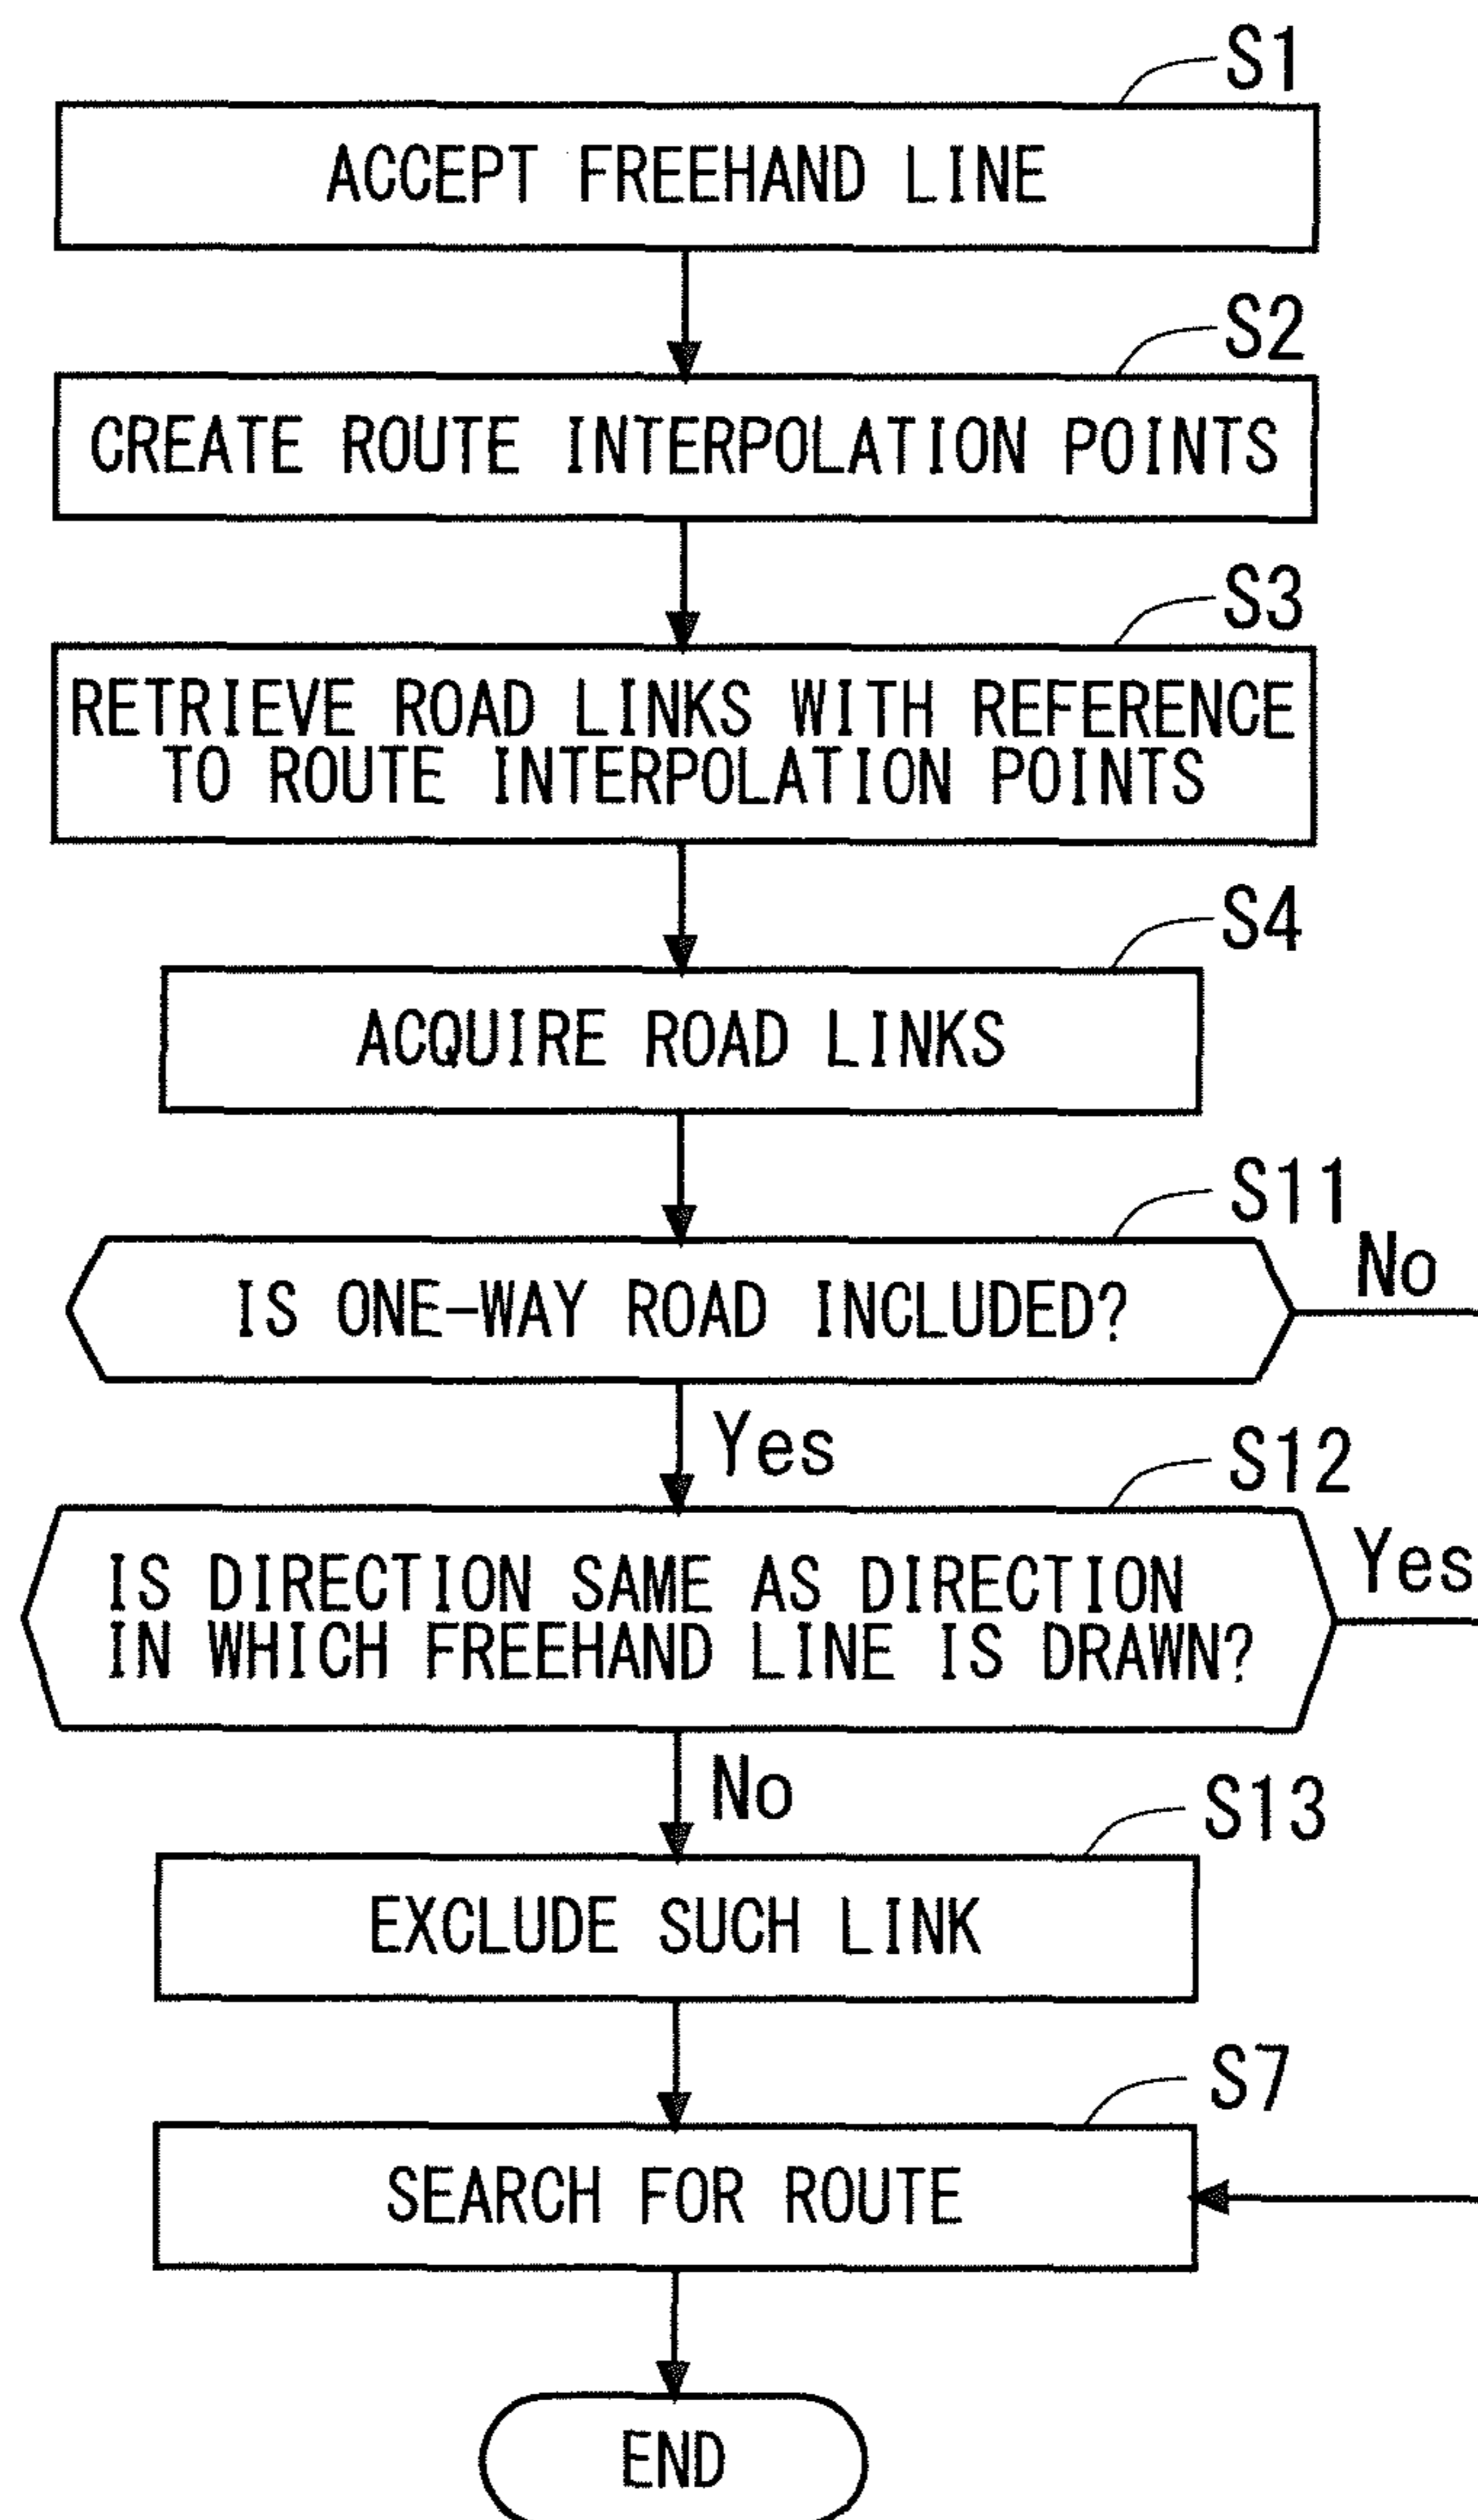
S1
ACCEPT FREEHAND LINE

S2
CREATE ROUTE INTERPOLATION POINTS

S3
RETRIEVE ROAD LINKS WITH REFERENCE TO ROUTE INTERPOLATION POINTS

S4
ACQUIRE ROAD LINKS

S11
IS ONE-WAY ROAD INCLUDED?
No
Yes

S12
IS DIRECTION SAME AS DIRECTION IN WHICH FREEHAND LINE IS DRAWN?
Yes
No

S13
EXCLUDE SUCH LINK

S7
SEARCH FOR ROUTE

END